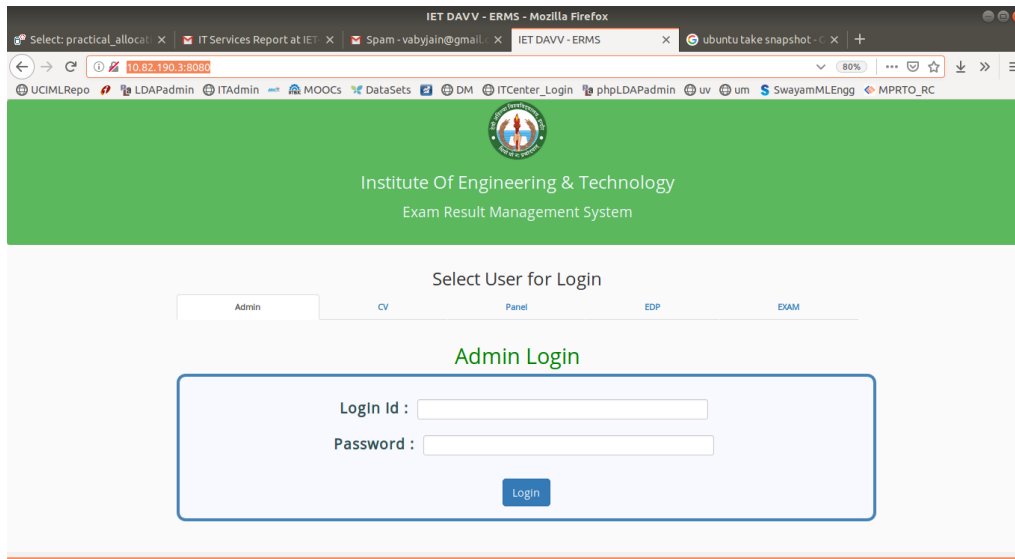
IET DAVV - ERMS - Mozilla Firefox

Select: practical_allocat ×
IT Services Report at IET ×
Spam - vabyjain@gmail.c ×
IET DAVV - ERMS ×
ubuntu take snapshot - G ×
+

10.82.190.3:8080

80%

UCIMLRepo
LDAPadmin
ITAdmin
MOOCs
DataSets
DM
ITCenter_Login
phpLDAPadmin
uv
um
SwayamMLEngg
MPRTO_RC

Institute Of Engineering & Technology

Exam Result Management System

Select User for Login

| Admin | CV | Panel | EDP | EXAM |
|---|---|---|---|---|

Admin Login

Login Id :

Password :

Login